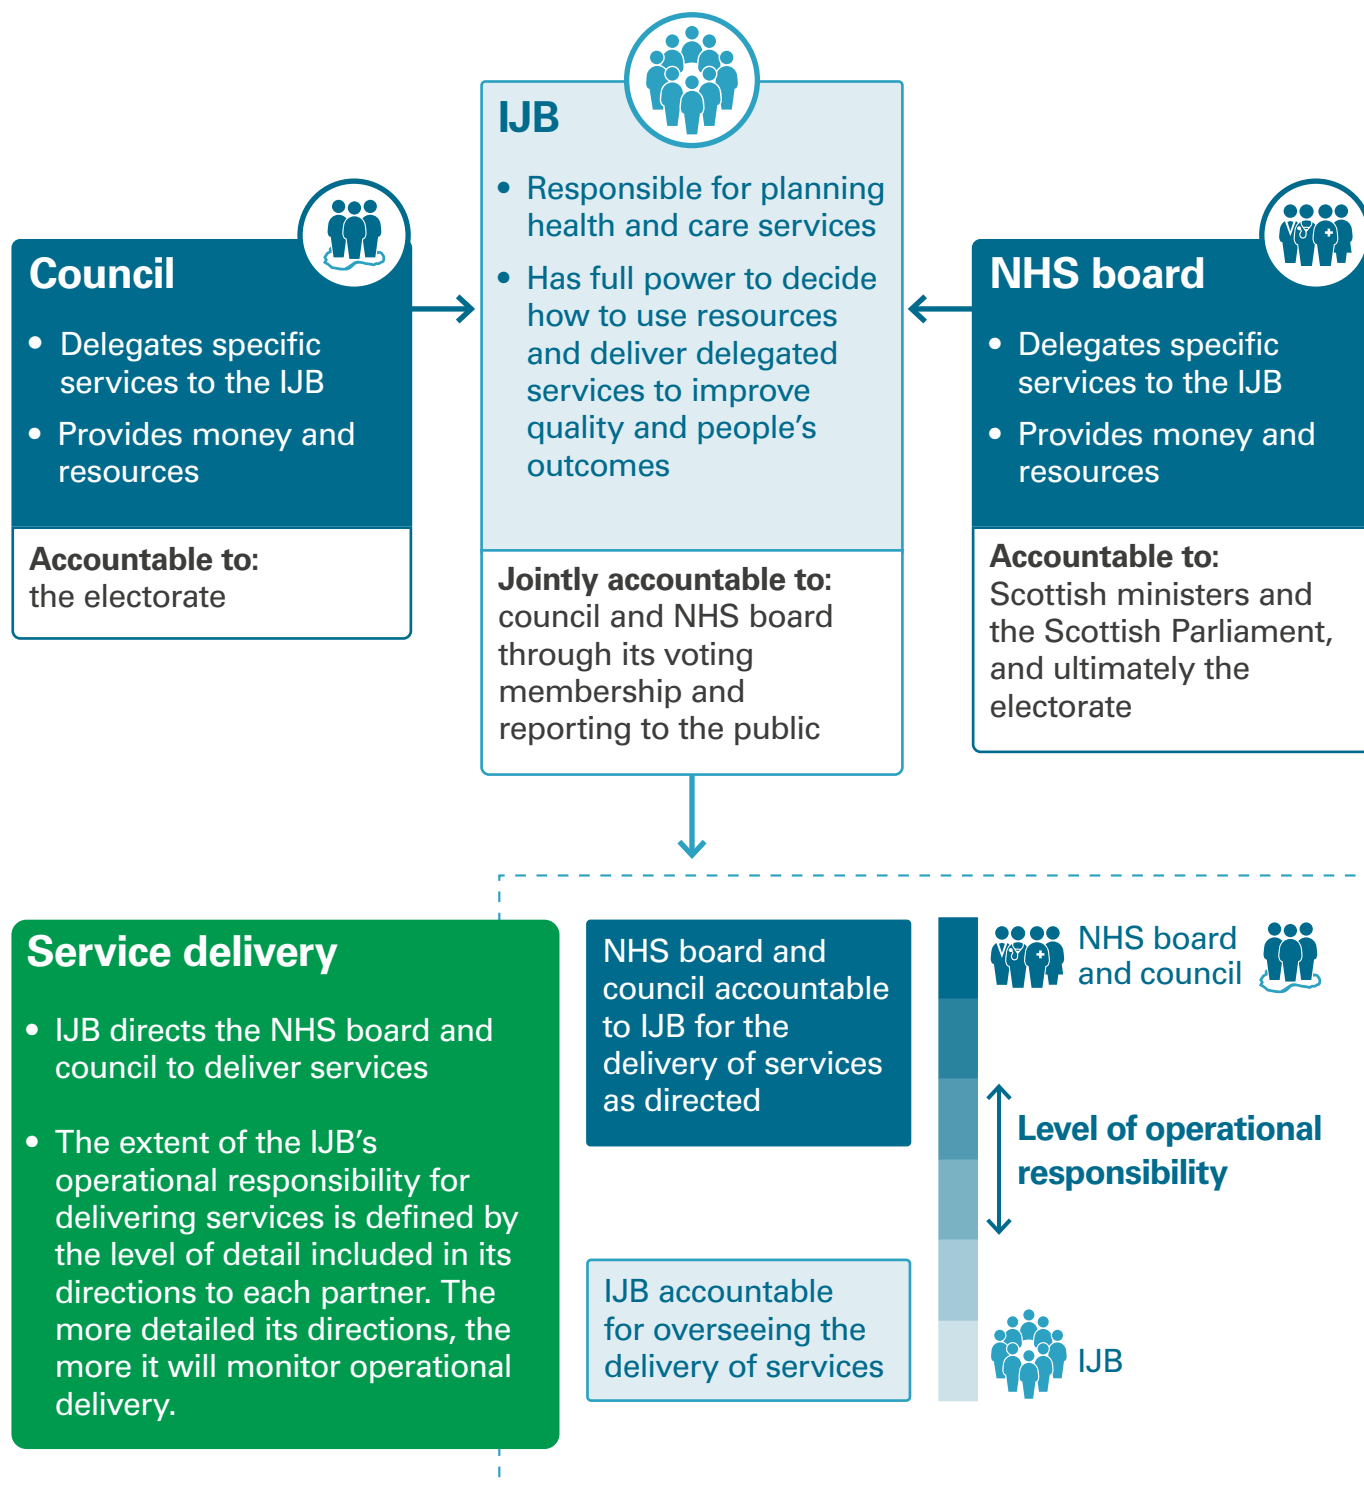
Council

- Delegates specific services to the IJB
- Provides money and resources

Accountable to: the electorate

IJB

- Responsible for planning health and care services
- Has full power to decide how to use resources and deliver delegated services to improve quality and people's outcomes

Jointly accountable to: council and NHS board through its voting membership and reporting to the public

NHS board

- Delegates specific services to the IJB
- Provides money and resources

Accountable to: Scottish ministers and the Scottish Parliament, and ultimately the electorate

Service delivery

- IJB directs the NHS board and council to deliver services
- The extent of the IJB's operational responsibility for delivering services is defined by the level of detail included in its directions to each partner. The more detailed its directions, the more it will monitor operational delivery.

NHS board and council accountable to IJB for the delivery of services as directed

IJB accountable for overseeing the delivery of services

NHS board and council

Level of operational responsibility

IJB